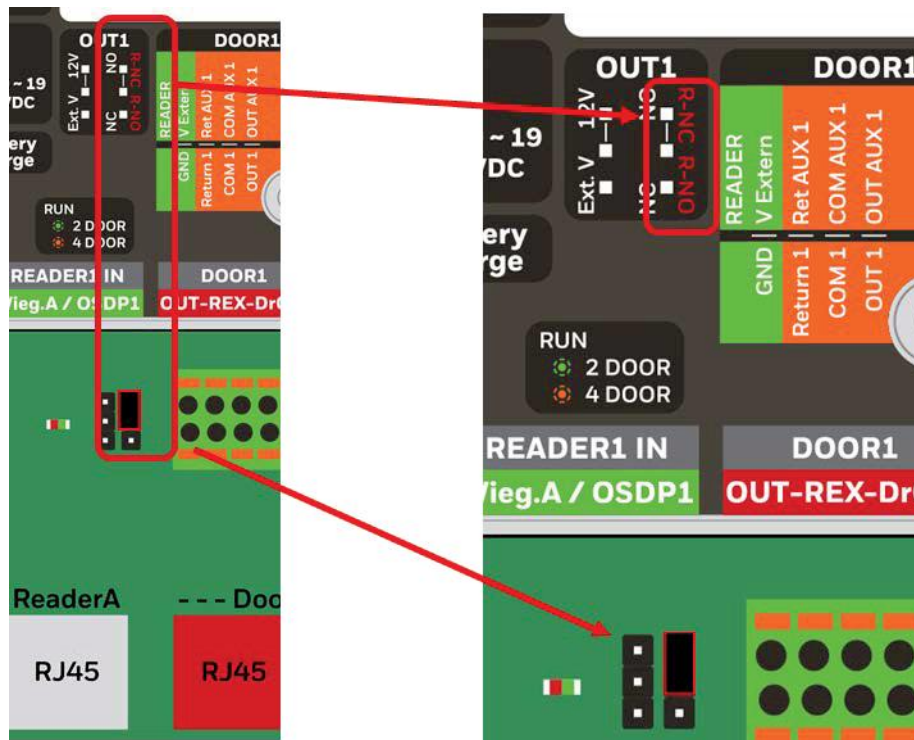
OUT1
12V
Ext. V
NO
NC
R-NC
R-NO
DOOR1
~19
VDC
ery
rge
READER
V Extern
GND
Ret AUX 1
Return 1
COM AUX 1
COM 1
OUT AUX 1
OUT 1
RUN
2 DOOR
4 DOOR
READER1 IN
Vieg.A / OSDP1
DOOR1
OUT-REX-Dr
ReaderA
- - - Doo
RJ45
RJ45

OUT1
12V
Ext. V
NO
NC
R-NC
R-NO
DOOR1
~19
VDC
ery
rge
READER
V Extern
GND
Ret AUX 1
Return 1
COM AUX 1
COM 1
OUT AUX 1
OUT 1
RUN
2 DOOR
4 DOOR
READER1 IN
Vieg.A / OSDP1
DOOR1
OUT-REX-Dr